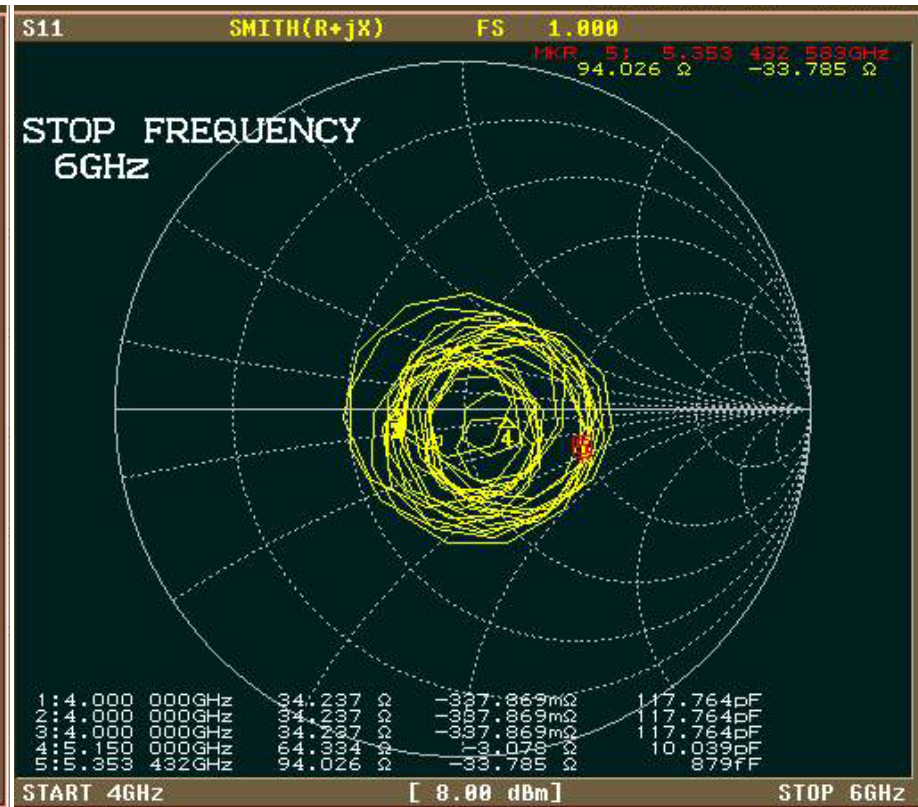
S11 SMITH(R+jX) FS 1.000
MKR 5: 5.353 432 583GHz
94.026 Ω -33.785 Ω

STOP FREQUENCY
6GHz

4

| | | | |
|---|---|---|---|
| 1:4.000 000GHz | 34.237 Ω | -337.869mΩ | 117.764pF |
| 2:4.000 000GHz | 34.237 Ω | -337.869mΩ | 117.764pF |
| 3:4.000 000GHz | 34.237 Ω | -337.869mΩ | 117.764pF |
| 4:5.150 000GHz | 64.334 Ω | -3.078 Ω | 10.039pF |
| 5:5.353 432GHz | 94.026 Ω | -33.785 Ω | 879fF |

START 4GHz [ 8.00 dBm] STOP 6GHz